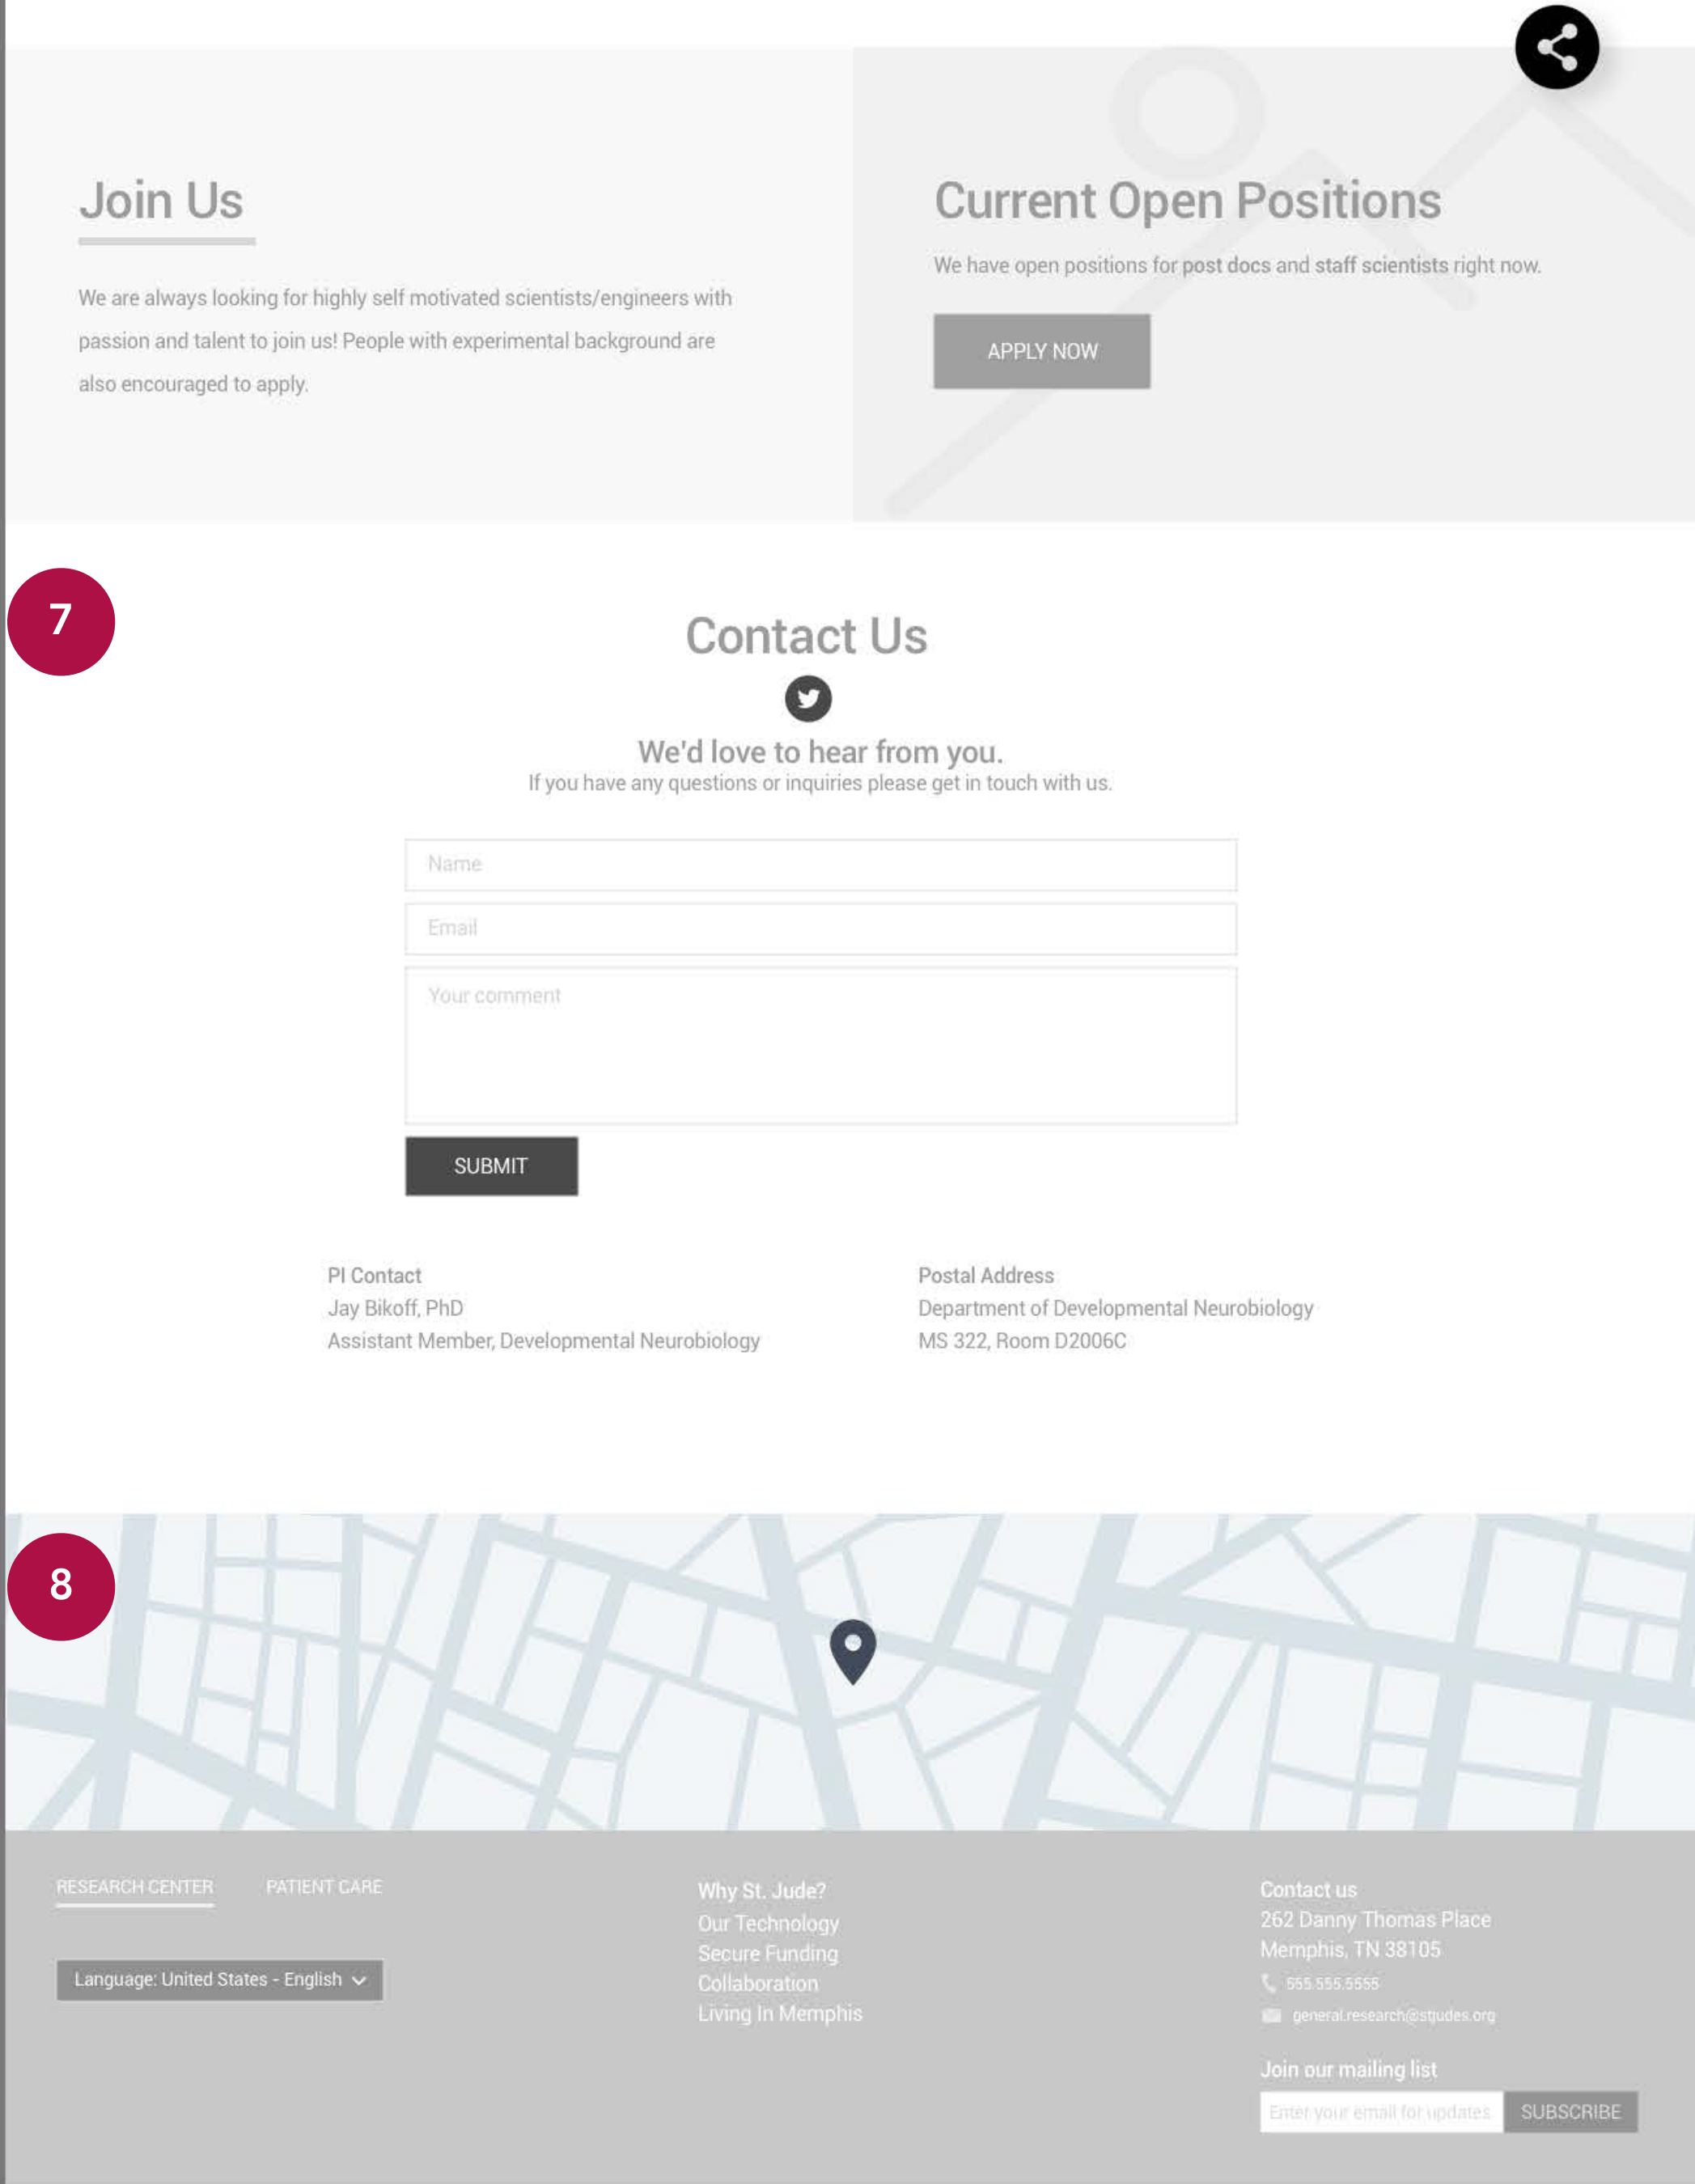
Join Us

We are always looking for highly self motivated scientists/engineers with passion and talent to join us! People with experimental background are also encouraged to apply.

Current Open Positions

We have open positions for post docs and staff scientists right now.

APPLY NOW

7

Contact Us

We'd love to hear from you.
If you have any questions or inquiries please get in touch with us.

Name

Email

Your comment

SUBMIT

PI Contact
Jay Bikoff, PhD
Assistant Member, Developmental Neurobiology

Postal Address
Department of Developmental Neurobiology
MS 322, Room D2006C

8

RESEARCH CENTER PATIENT CARE

Language: United States - English

Why St. Jude?
Our Technology
Secure Funding
Collaboration
Living In Memphis

Contact us
262 Danny Thomas Place
Memphis, TN 38105
555.555.5555
general.research@stjudes.org

Join our mailing list
Enter your email for updates SUBSCRIBE